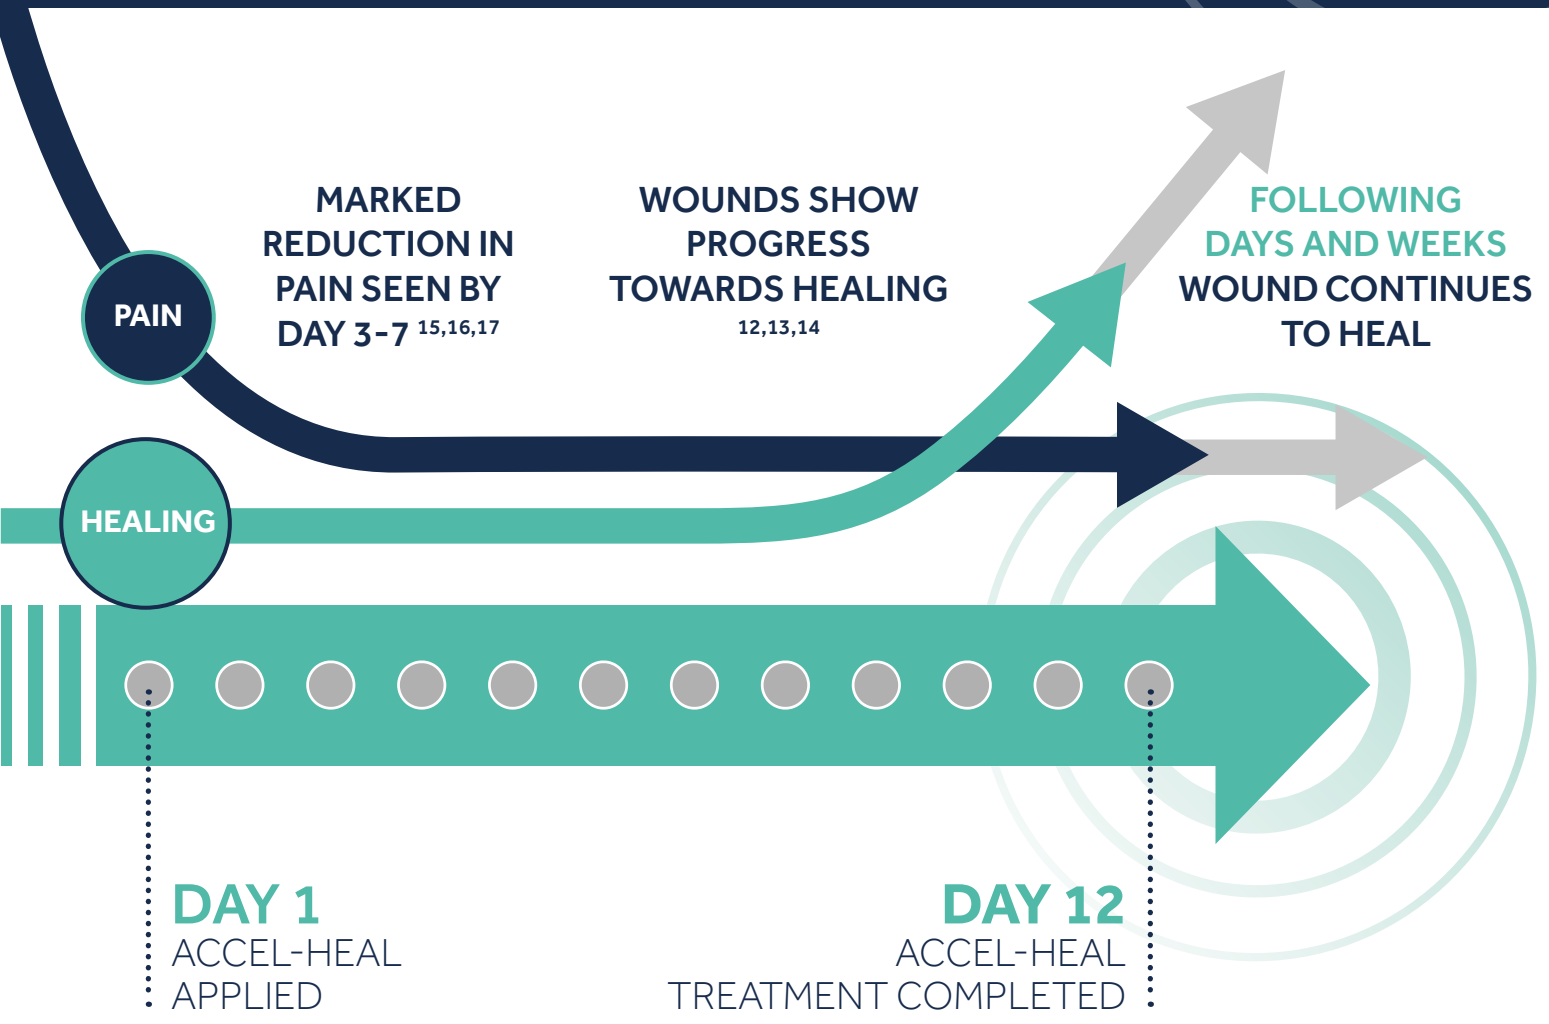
PAIN

MARKED REDUCTION IN PAIN SEEN BY DAY 3-7 $^{15,16,17}$

WOUNDS SHOW PROGRESS TOWARDS HEALING $^{12,13,14}$

FOLLOWING DAYS AND WEEKS WOUND CONTINUES TO HEAL

HEALING

DAY 1
ACCEL-HEAL APPLIED

DAY 12
ACCEL-HEAL TREATMENT COMPLETED